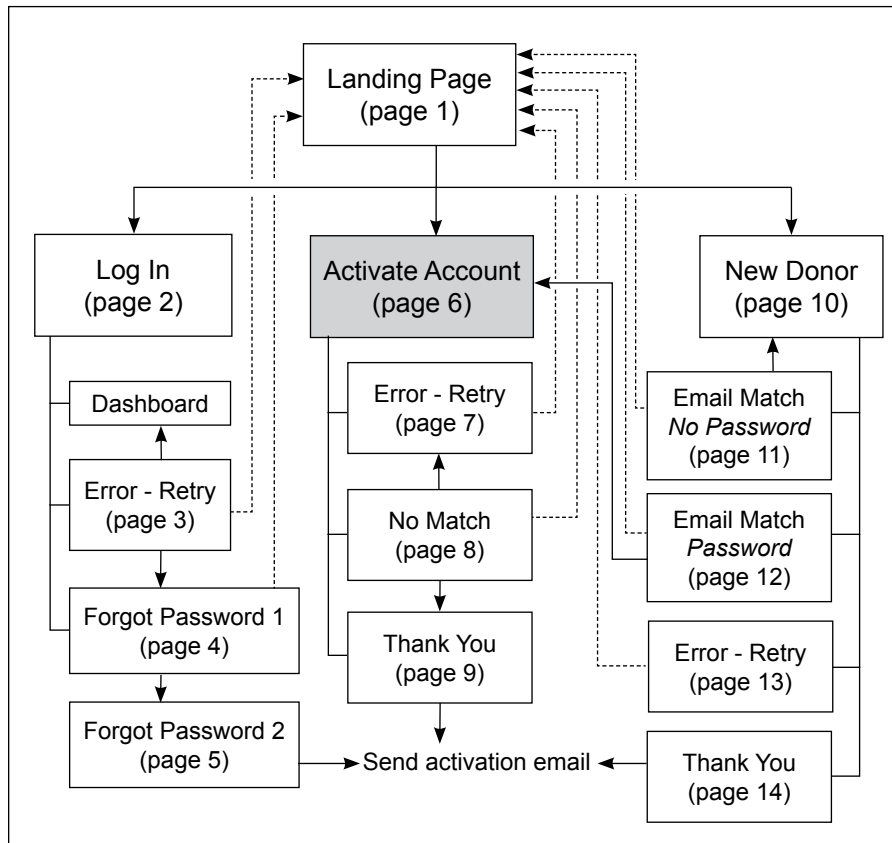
Landing Page
(page 1)

Log In
(page 2)

Activate Account
(page 6)

New Donor
(page 10)

Dashboard

Error - Retry
(page 3)

Forgot Password 1
(page 4)

Forgot Password 2
(page 5)

Error - Retry
(page 7)

No Match
(page 8)

Thank You
(page 9)

Email Match
*No Password*
(page 11)

Email Match
*Password*
(page 12)

Error - Retry
(page 13)

Thank You
(page 14)

Send activation email